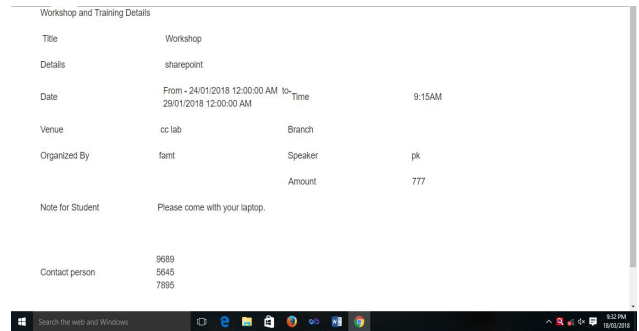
Workshop and Training Details

| | | | |
|---|---|---|---|
| Title | Workshop | | |
| Details | sharepoint | | |
| Date | From - 24/01/2018 12:00:00 AM to-29/01/2018 12:00:00 AM | Time | 9:15AM |
| Venue | cc lab | Branch | |
| Organized By | famt | Speaker | pk |
| | | Amount | 777 |
| Note for Student | Please come with your laptop. | | |
| Contact person | 9689 5645 7895 | | |

Search the web and Windows

9:32 PM
18/03/2018